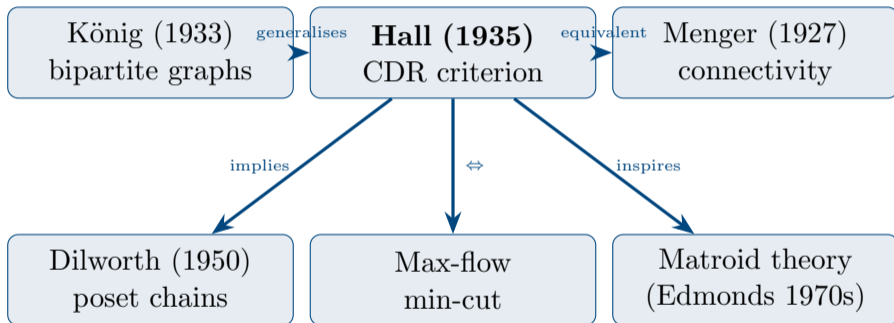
König (1933)
bipartite graphs

generalises

**Hall (1935)**
CDR criterion

equivalent

Menger (1927)
connectivity

implies

$\Leftrightarrow$

inspires

Dilworth (1950)
poset chains

Max-flow
min-cut

Matroid theory
(Edmonds 1970s)